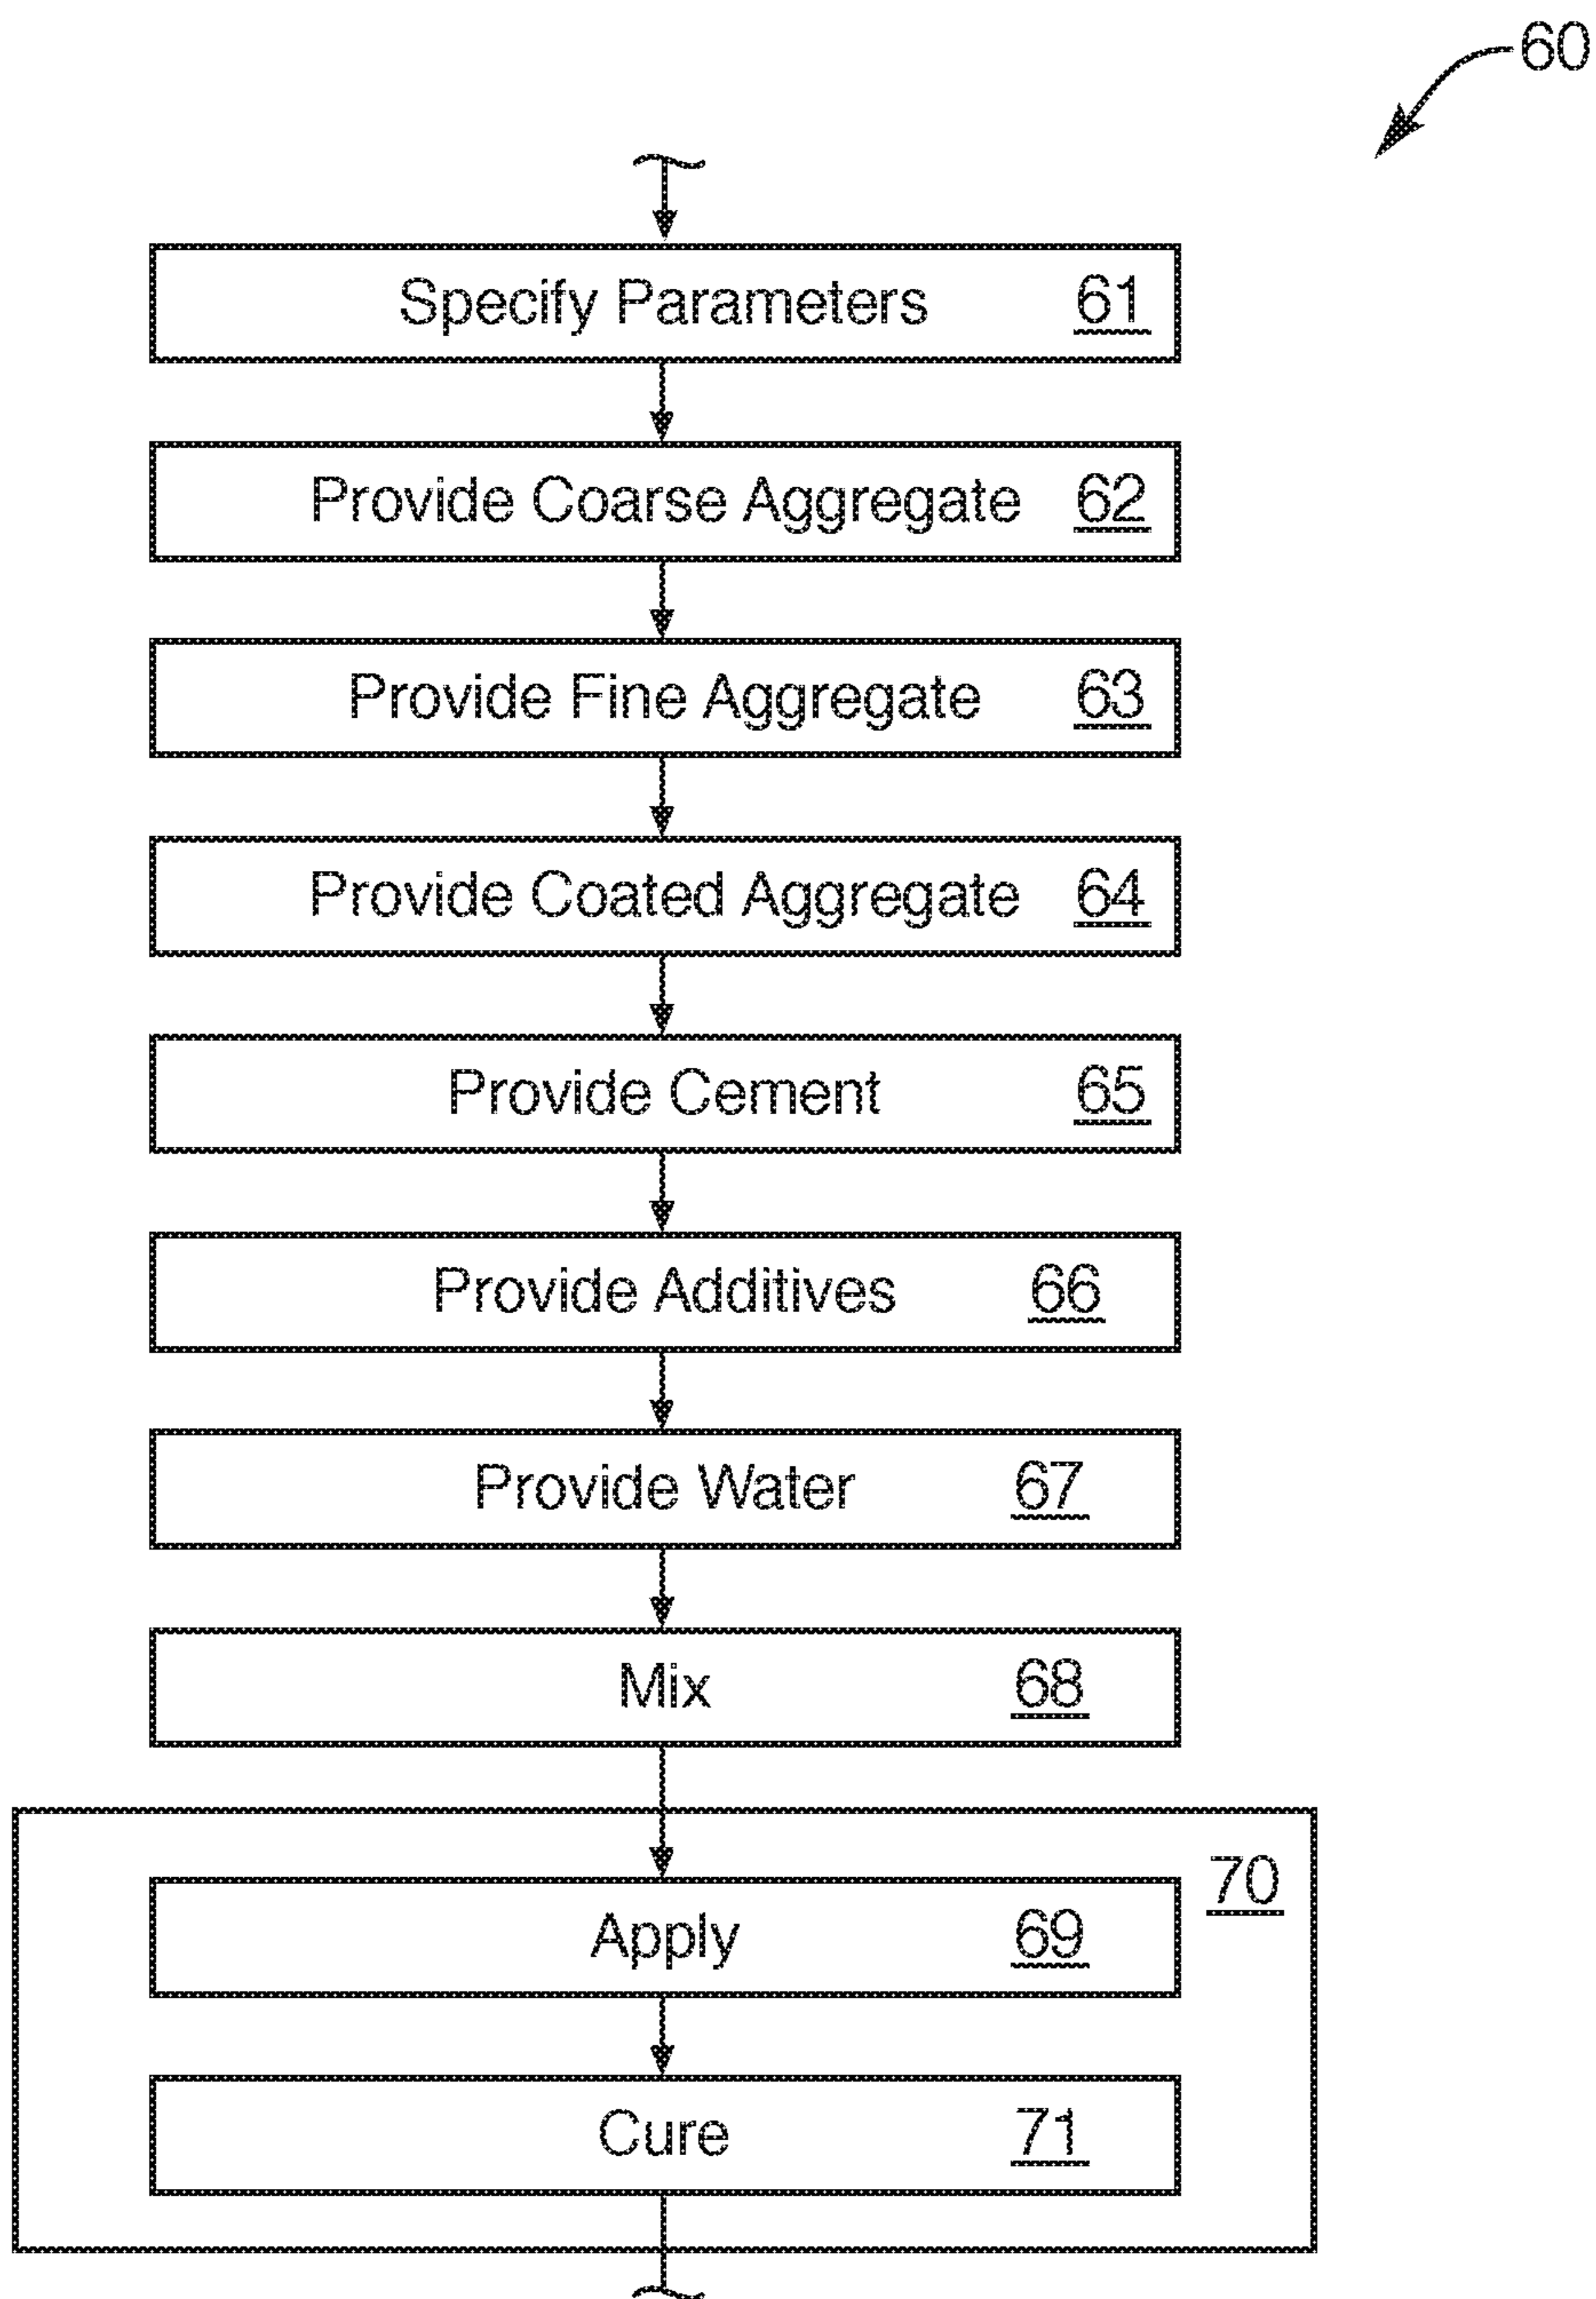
60

Specify Parameters 61

Provide Coarse Aggregate 62

Provide Fine Aggregate 63

Provide Coated Aggregate 64

Provide Cement 65

Provide Additives 66

Provide Water 67

Mix 68

70

Apply 69

Cure 71